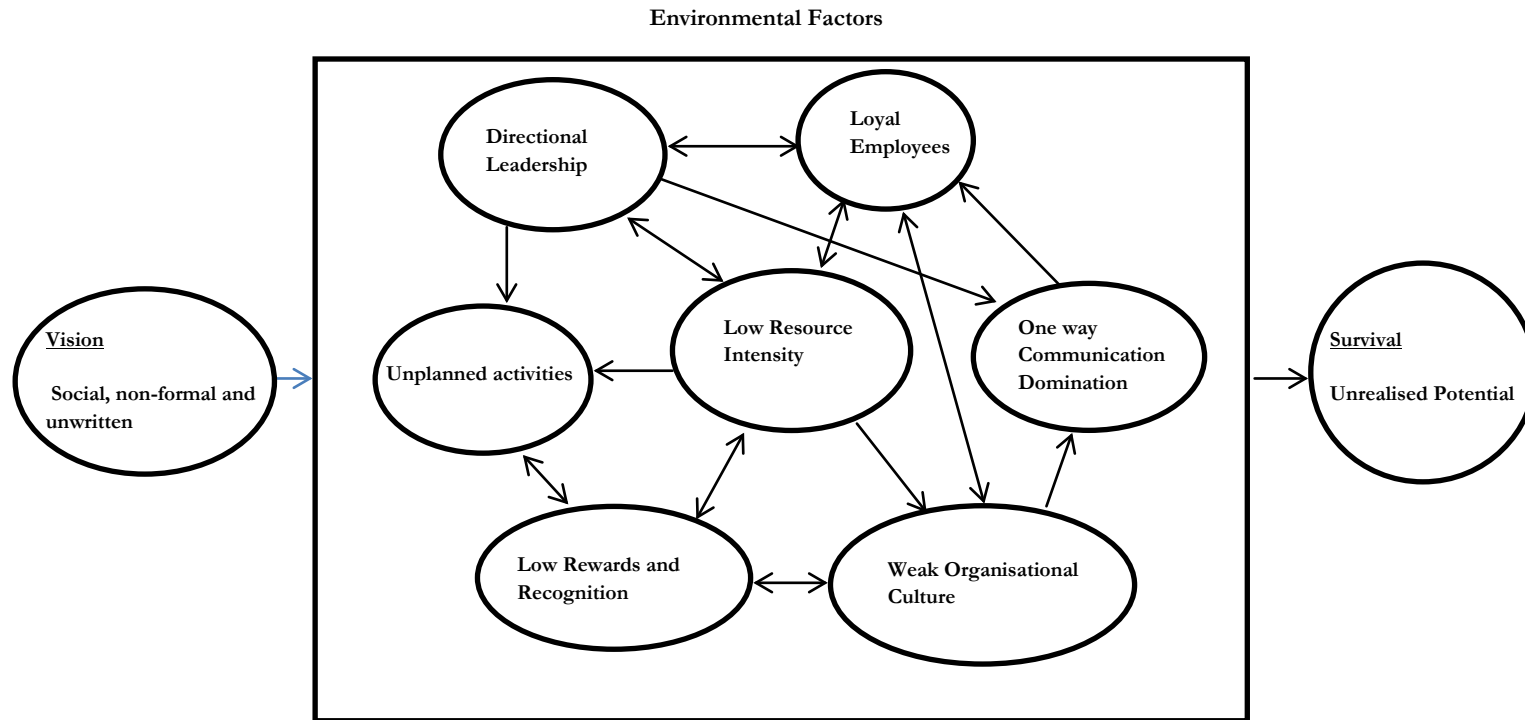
Environmental Factors

Vision

Social, non-formal and unwritten

Directional Leadership

Loyal Employees

Unplanned activities

Low Resource Intensity

One way Communication Domination

Low Rewards and Recognition

Weak Organisational Culture

Survival

Unrealised Potential